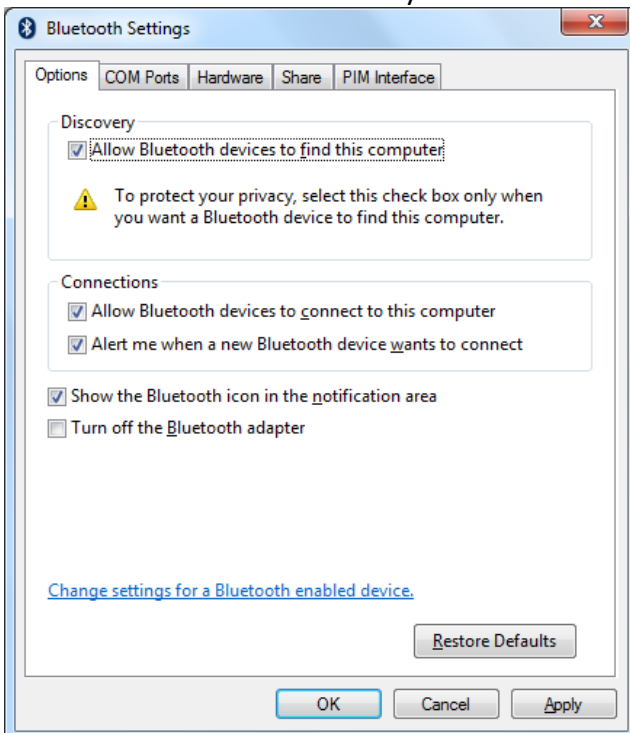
Bluetooth Settings

Options | COM Ports | Hardware | Share | PIM Interface

Discovery

Allow Bluetooth devices to find this computer

To protect your privacy, select this check box only when you want a Bluetooth device to find this computer.

Connections

Allow Bluetooth devices to connect to this computer

Alert me when a new Bluetooth device wants to connect

Show the Bluetooth icon in the notification area

Turn off the Bluetooth adapter

Change settings for a Bluetooth enabled device.

Restore Defaults

OK | Cancel | Apply